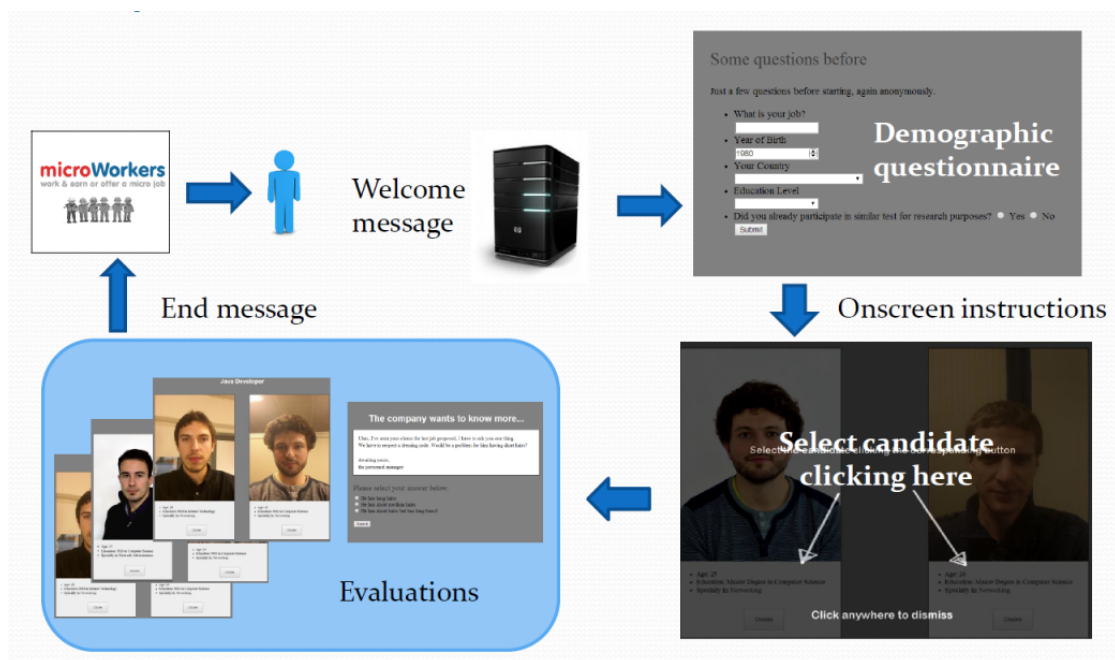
microWorkers
work & earn or offer a micro job

Welcome message

Some questions before

Just a few questions before starting, again anonymously.

What is your job?

Year of Birth
1980

Your Country

Education Level

Did you already participate in similar test for research purposes? Yes No

Submit

Demographic questionnaire

Onscreen instructions

Select candidate clicking here

Select the candidate clicking on the corresponding button

Age: 25
Education: Master Degree in Computer Science
Specialty in Networking

Age: 24
Education: Master Degree in Computer Science
Specialty in Networking

Choose

Choose

Click anywhere to dismiss

End message

Java Developer

The company wants to know more...

Ciao, I've seen your choice for last job proposed, I have to ask you one thing.
We have to respect a dressing code. Would be a problem for him having short hairs?

Awaiting yours,
the personnel manager

Please select your answer below:

Submit

Evaluations